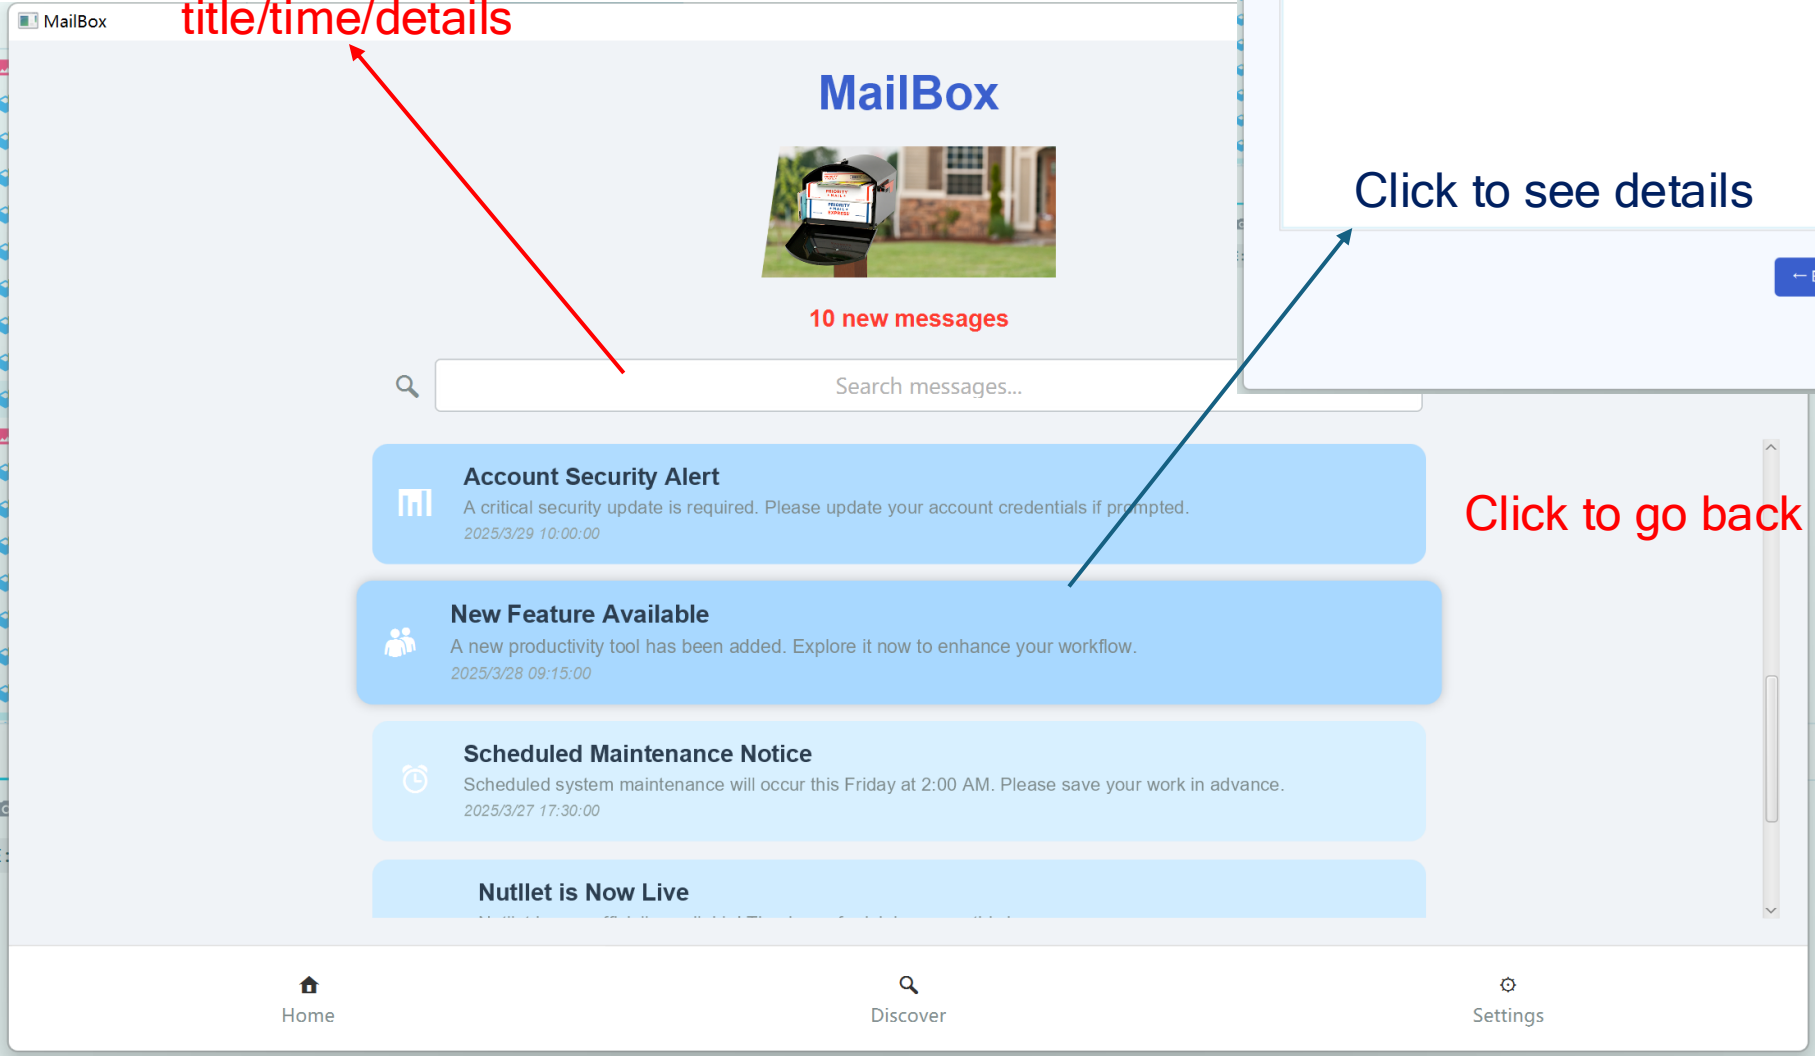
MailBox

title/time/details

MailBox

10 new messages

Search messages...

Click to see details

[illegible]

Click to go back

Account Security Alert
A critical security update is required. Please update your account credentials if prompted.
2025/3/29 10:00:00

New Feature Available
A new productivity tool has been added. Explore it now to enhance your workflow.
2025/3/28 09:15:00

Scheduled Maintenance Notice
Scheduled system maintenance will occur this Friday at 2:00 AM. Please save your work in advance.
2025/3/27 17:30:00

Nutllet is Now Live
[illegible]

Home

Discover

Settings